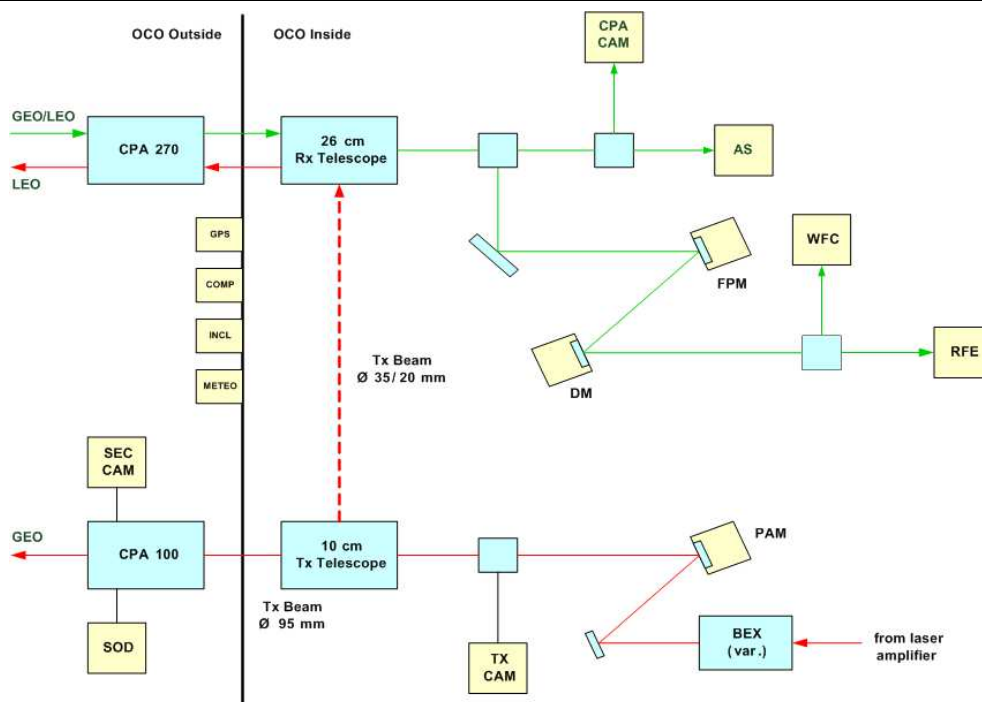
OCO Outside

OCO Inside

CPA CAM

GEO/LEO

CPA 270

26 cm Rx Telescope

AS

LEO

GPS

WFC

COMP

FPM

INCL

RFE

Tx Beam Ø 35/ 20 mm

METEO

DM

SEC CAM

GEO

CPA 100

10 cm Tx Telescope

PAM

Tx Beam Ø 95 mm

SOD

BEX (var.)

from laser amplifier

TX CAM